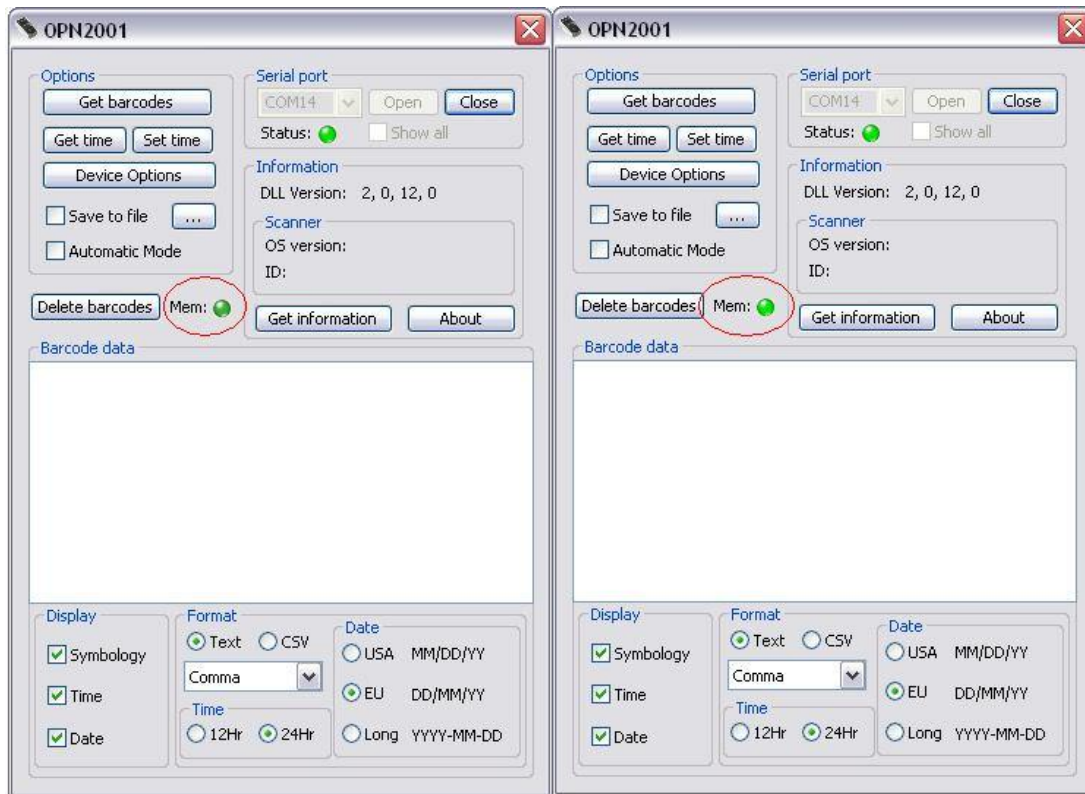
OPN2001

Options
Get barcodes
Get time
Set time
Device Options
Save to file
...
Automatic Mode

Serial port
COM14
Open
Close
Status:
Show all

Information
DLL Version: 2, 0, 12, 0
Scanner
OS version:
ID:

Delete barcodes
Mem:
Get information
About

Barcode data

Display
Symbology
Time
Date

Format
Text
CSV
Comma
Time
12Hr
24Hr

Date
USA MM/DD/YY
EU DD/MM/YY
Long YYYY-MM-DD

OPN2001

Options
Get barcodes
Get time
Set time
Device Options
Save to file
...
Automatic Mode

Serial port
COM14
Open
Close
Status:
Show all

Information
DLL Version: 2, 0, 12, 0
Scanner
OS version:
ID:

Delete barcodes
Mem:
Get information
About

Barcode data

Display
Symbology
Time
Date

Format
Text
CSV
Comma
Time
12Hr
24Hr

Date
USA MM/DD/YY
EU DD/MM/YY
Long YYYY-MM-DD